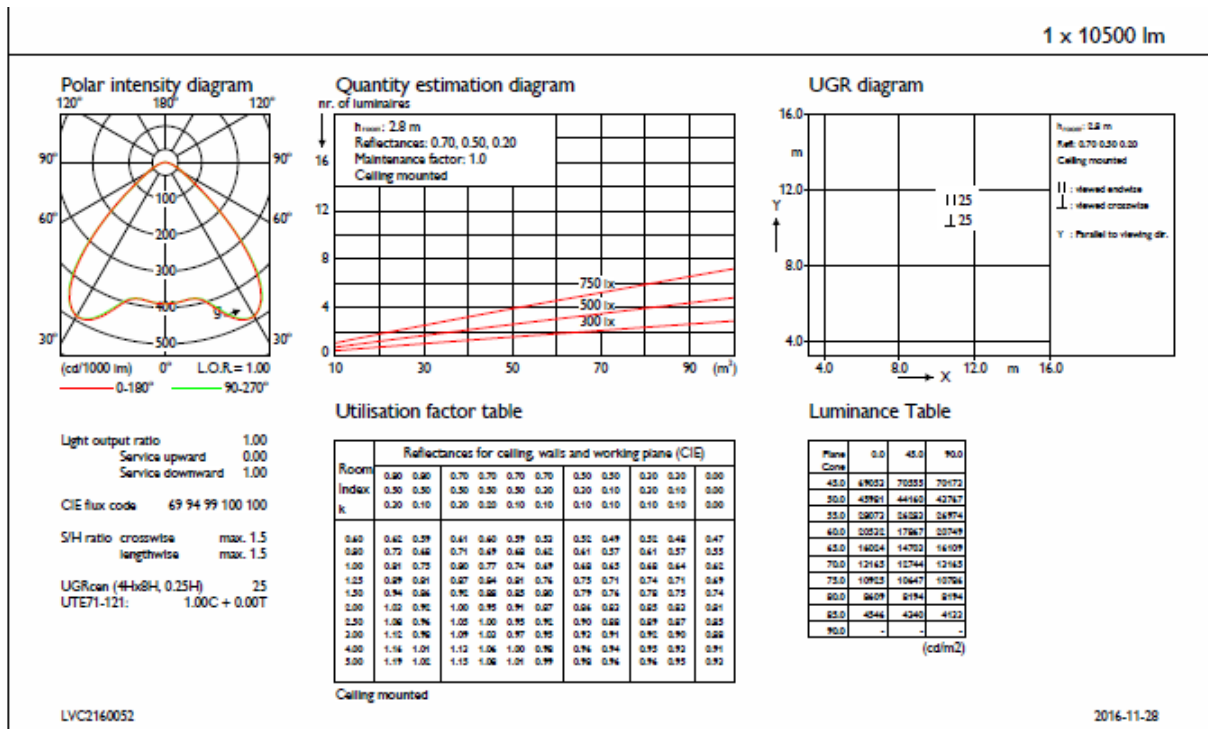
1 x 10500 lm

Polar intensity diagram

120° 180° 120°
90° 90°
60° 60°
30° 30°
100
200
300
400
500
9
(cd/1000 lm) 0° L.O.R.= 1.00
0-180° 90-270°

Light output ratio 1.00
Service upward 0.00
Service downward 1.00

CIE flux code 69 94 99 100 100

S/H ratio crosswise max. 1.5
lengthwise max. 1.5

UGRcen (4Hx8H, 0.25H) 25
UTE71-121: 1.00C + 0.00T

Quantity estimation diagram

nr. of luminaires
$h_{room}$: 2.8 m
Reflectances: 0.70, 0.50, 0.20
Maintenance factor: 1.0
Ceiling mounted

16
12
8
4
0
750 lx
500 lx
300 lx
10 30 50 70 90 ($m^2$)

UGR diagram

16.0
m
12.0
Y
8.0
4.0
4.0 8.0 X 12.0 m 16.0
II 25
⊥ 25
$h_{room}$: 2.8 m
Refl: 0.70 0.50 0.20
Ceiling mounted
II : viewed endwise
⊥ : viewed crosswise
Y : Parallel to viewing dir.

Utilisation factor table

| Room Index k | Reflectances for ceiling, walls and working plane (CIE) | | | | | | | | | | | |
|---|---|---|---|---|---|---|---|---|---|---|---|---|
| | 0.80 0.50 0.20 | 0.80 0.50 0.10 | 0.70 0.50 0.20 | 0.70 0.50 0.10 | 0.70 0.30 0.20 | 0.70 0.20 0.10 | 0.50 0.20 0.10 | 0.50 0.10 0.10 | 0.30 0.20 0.10 | 0.30 0.10 0.10 | 0.00 0.00 0.00 |
| 0.60 | 0.62 | 0.59 | 0.61 | 0.60 | 0.59 | 0.53 | 0.52 | 0.49 | 0.50 | 0.48 | 0.47 |
| 0.80 | 0.72 | 0.68 | 0.71 | 0.69 | 0.68 | 0.62 | 0.61 | 0.57 | 0.61 | 0.57 | 0.55 |
| 1.00 | 0.81 | 0.75 | 0.80 | 0.77 | 0.74 | 0.69 | 0.68 | 0.63 | 0.68 | 0.64 | 0.62 |
| 1.25 | 0.89 | 0.81 | 0.87 | 0.84 | 0.81 | 0.76 | 0.75 | 0.71 | 0.74 | 0.71 | 0.69 |
| 1.50 | 0.94 | 0.86 | 0.92 | 0.88 | 0.85 | 0.80 | 0.79 | 0.76 | 0.78 | 0.75 | 0.74 |
| 2.00 | 1.03 | 0.92 | 1.00 | 0.95 | 0.91 | 0.87 | 0.86 | 0.83 | 0.85 | 0.83 | 0.81 |
| 2.50 | 1.08 | 0.96 | 1.05 | 1.00 | 0.95 | 0.91 | 0.90 | 0.88 | 0.89 | 0.87 | 0.85 |
| 3.00 | 1.12 | 0.98 | 1.09 | 1.03 | 0.97 | 0.95 | 0.92 | 0.91 | 0.92 | 0.90 | 0.88 |
| 4.00 | 1.16 | 1.01 | 1.13 | 1.06 | 1.00 | 0.98 | 0.96 | 0.94 | 0.95 | 0.93 | 0.91 |
| 5.00 | 1.19 | 1.02 | 1.15 | 1.08 | 1.01 | 0.99 | 0.98 | 0.96 | 0.96 | 0.95 | 0.93 |

Ceiling mounted

Luminance Table

| Plane Cone | 0.0 | 45.0 | 90.0 |
|---|---|---|---|
| 45.0 | 69053 | 70555 | 70172 |
| 50.0 | 45981 | 44160 | 43767 |
| 55.0 | 29073 | 26583 | 26974 |
| 60.0 | 20530 | 17867 | 20749 |
| 65.0 | 16004 | 14703 | 16109 |
| 70.0 | 13165 | 12744 | 13165 |
| 75.0 | 10925 | 10647 | 10786 |
| 80.0 | 8609 | 8194 | 8194 |
| 85.0 | 4546 | 4340 | 4122 |
| 90.0 | - | - | - |

(cd/m2)

LVC2160052 2016-11-28